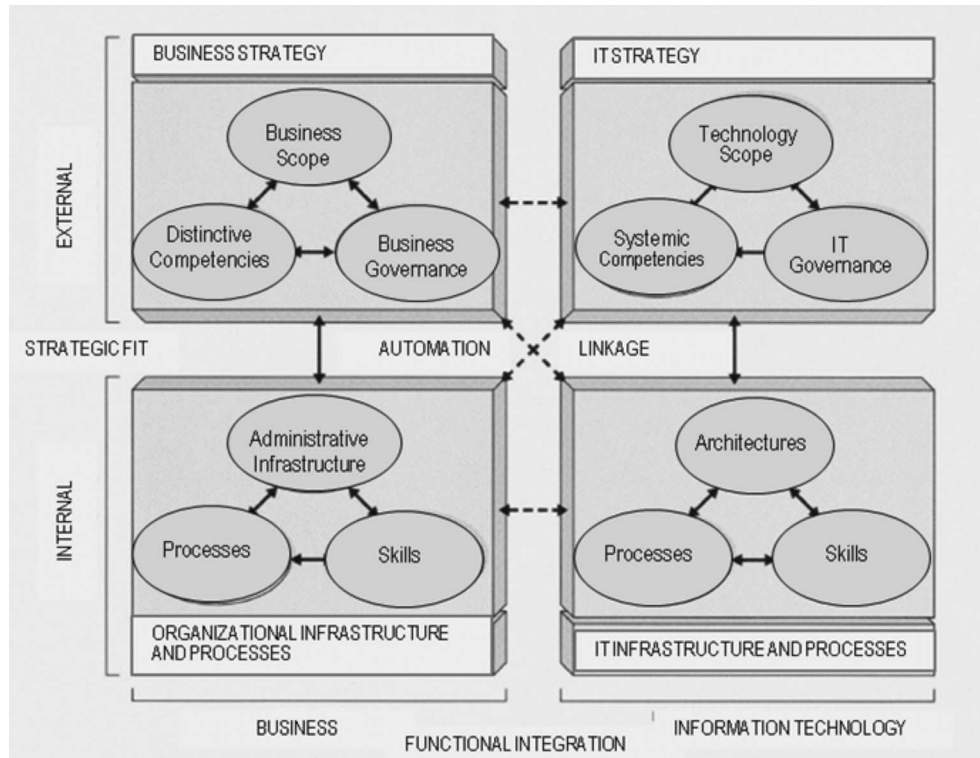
EXTERNAL

BUSINESS STRATEGY

Business Scope

Distinctive Competencies

Business Governance

IT STRATEGY

Technology Scope

Systemic Competencies

IT Governance

STRATEGIC FIT

AUTOMATION

LINKAGE

INTERNAL

Administrative Infrastructure

Processes

Skills

ORGANIZATIONAL INFRASTRUCTURE AND PROCESSES

Architectures

Processes

Skills

IT INFRASTRUCTURE AND PROCESSES

BUSINESS

INFORMATION TECHNOLOGY

FUNCTIONAL INTEGRATION